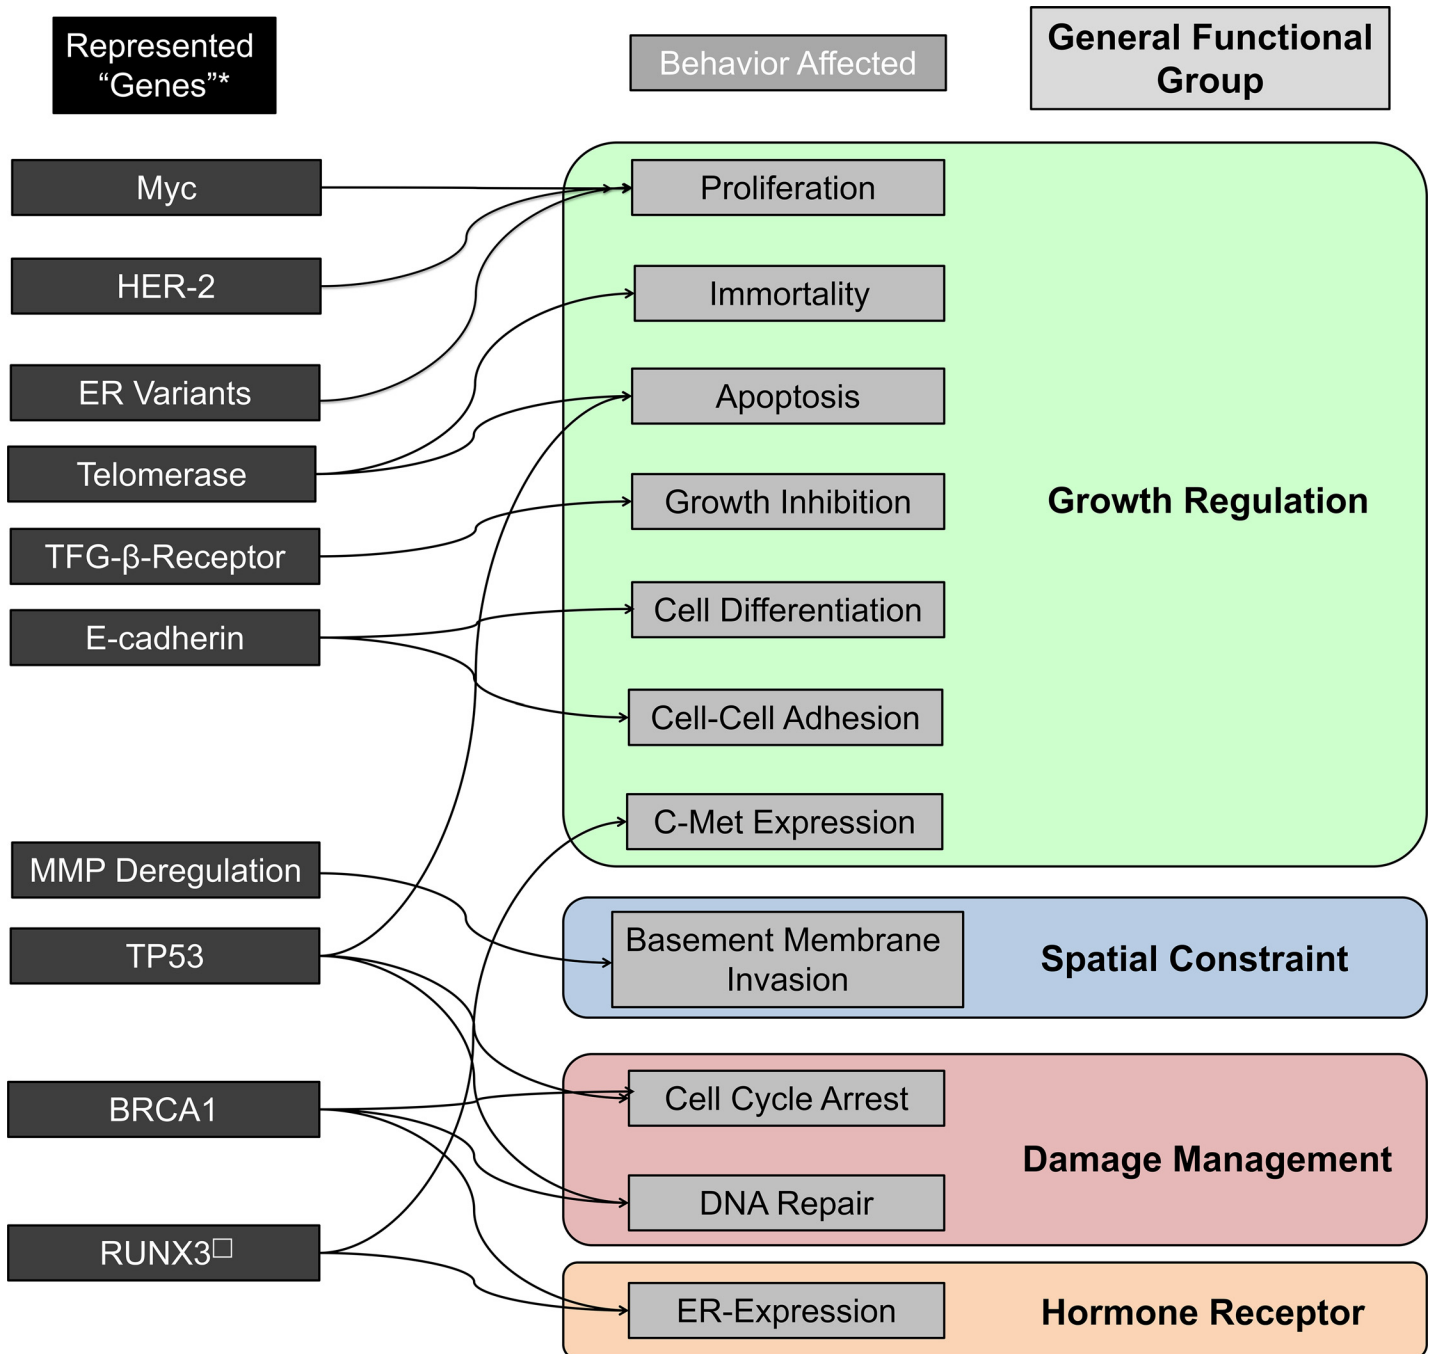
Represented "Genes"*

Behavior Affected

General Functional Group

Myc

HER-2

ER Variants

Telomerase

TFG-β-Receptor

E-cadherin

MMP Deregulation

TP53

BRCA1

RUNX3□

Proliferation

Immortality

Apoptosis

Growth Inhibition

Cell Differentiation

Cell-Cell Adhesion

C-Met Expression

Growth Regulation

Basement Membrane Invasion

Spatial Constraint

Cell Cycle Arrest

DNA Repair

Damage Management

ER-Expression

Hormone Receptor